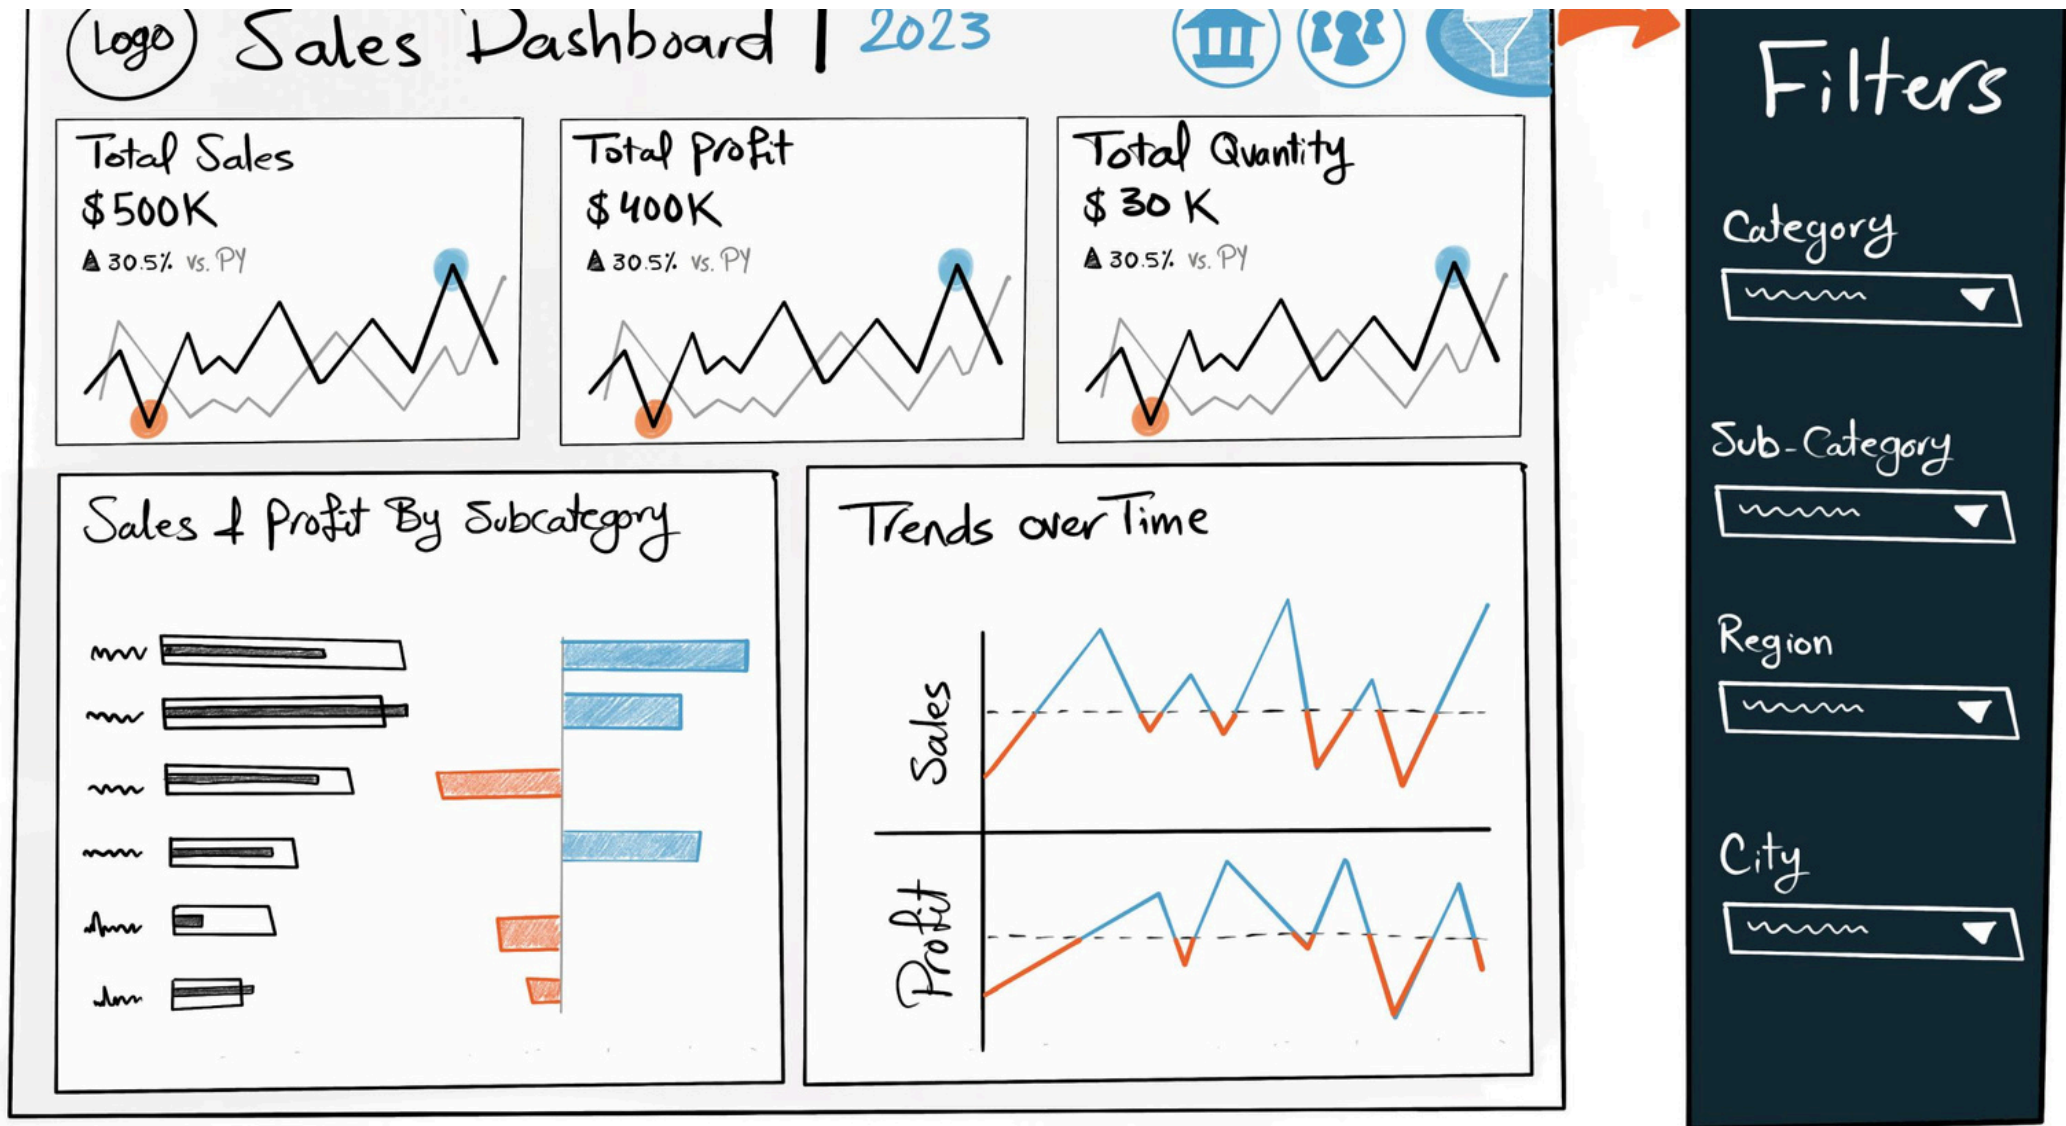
Logo Sales Dashboard | 2023

Total Sales
$500K
▲30.5% vs. PY

Total Profit
$400K
▲30.5% vs. PY

Total Quantity
$30K
▲30.5% vs. PY

Sales & Profit By Subcategory

Trends over Time

Sales

Profit

Filters

Category

Sub-Category

Region

City